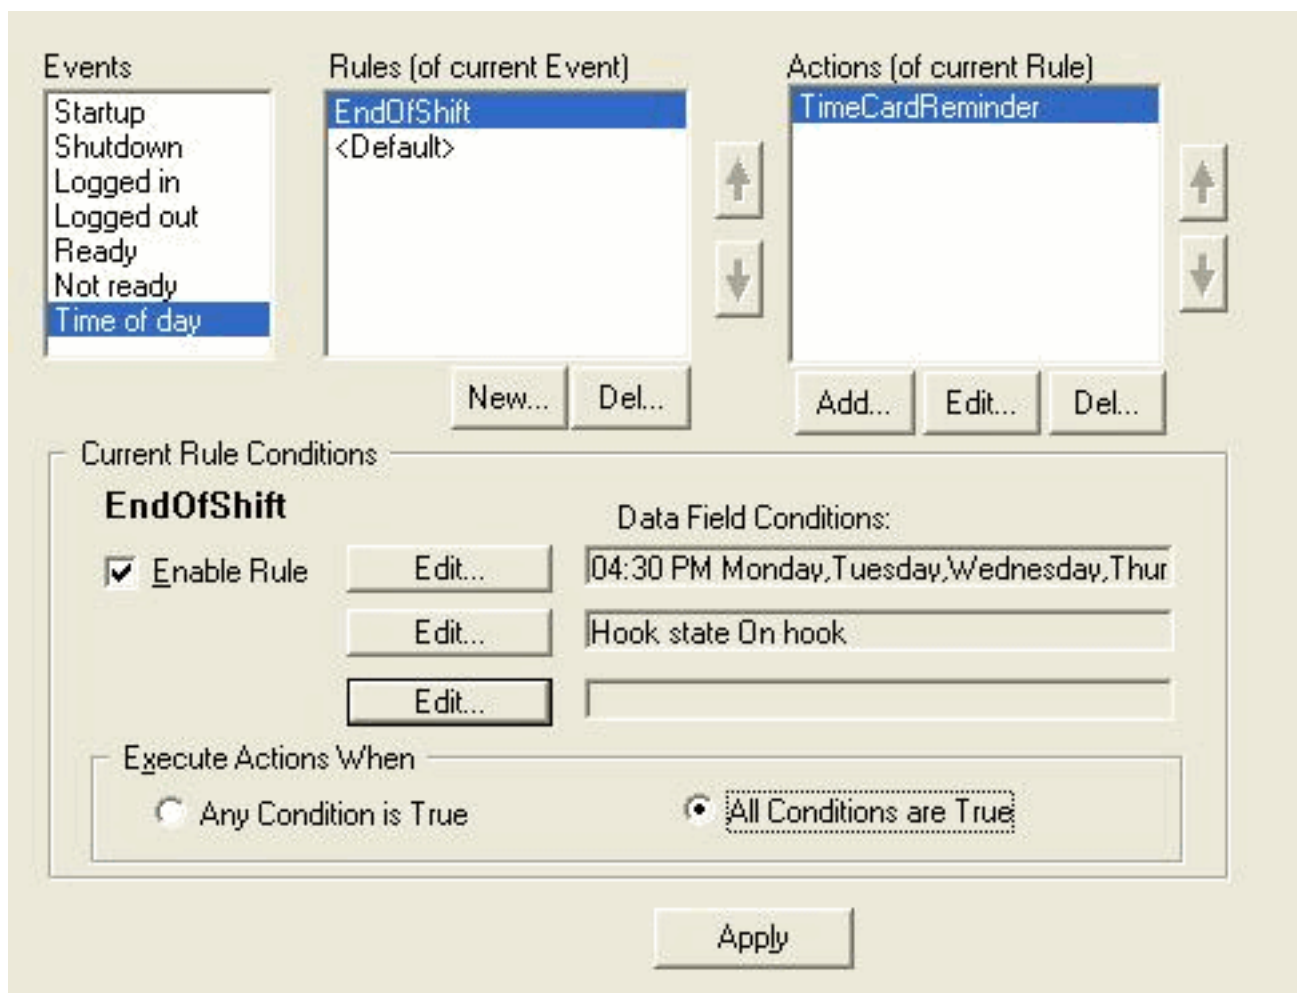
Events
Startup
Shutdown
Logged in
Logged out
Ready
Not ready
Time of day

Rules (of current Event)
EndOfShift
<Default>

New...
Del...

Actions (of current Rule)
TimeCardReminder

Add...
Edit...
Del...

Current Rule Conditions

EndOfShift

Enable Rule

Data Field Conditions:

Edit...
04:30 PM Monday,Tuesday,Wednesday,Thur

Edit...
Hook state On hook

Edit...

Execute Actions When

Any Condition is True

All Conditions are True

Apply